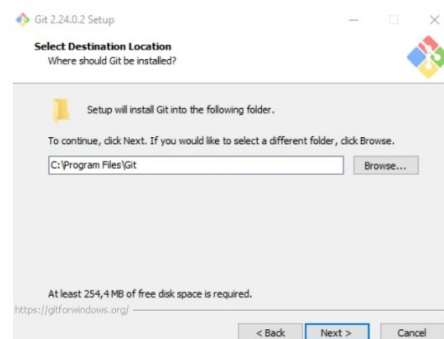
Git 2.24.0.2 Setup

Select Destination Location
Where should Git be installed?

Setup will install Git into the following folder.

To continue, click Next. If you would like to select a different folder, click Browse.

C:\Program Files\Git

Browse...

At least 254,4 MB of free disk space is required.

https://gitforwindows.org/

< Back

Next >

Cancel